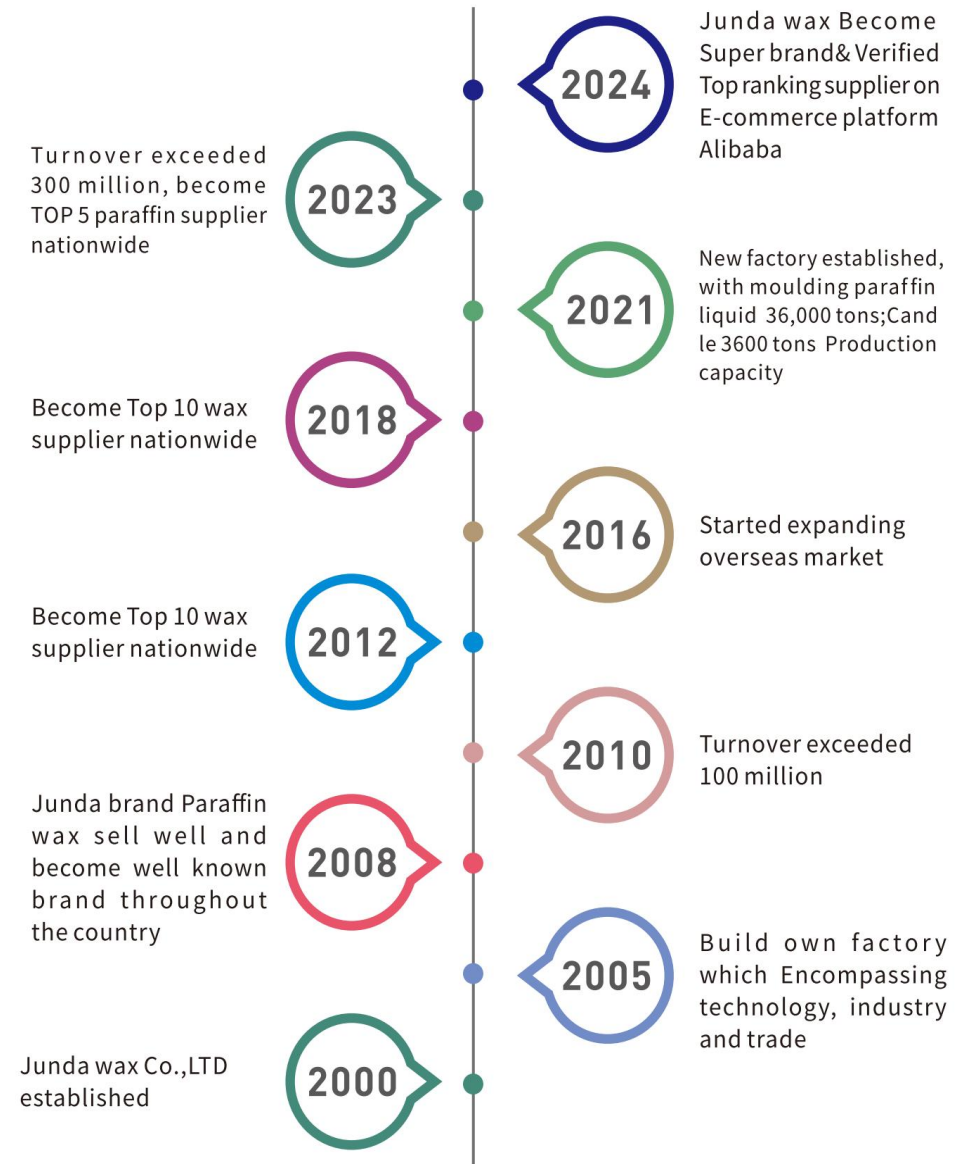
2024

Junda wax Become Super brand& Verified Top ranking supplier on E-commerce platform Alibaba

Turnover exceeded 300 million, become TOP 5 paraffin supplier nationwide

2023

2021

New factory established, with moulding paraffin liquid 36,000 tons;Cand le 3600 tons Production capacity

Become Top 10 wax supplier nationwide

2018

2016

Started expanding overseas market

Become Top 10 wax supplier nationwide

2012

2010

Turnover exceeded 100 million

Junda brand Paraffin wax sell well and become well known brand throughout the country

2008

2005

Build own factory which Encompassing technology, industry and trade

Junda wax Co.,LTD established

2000